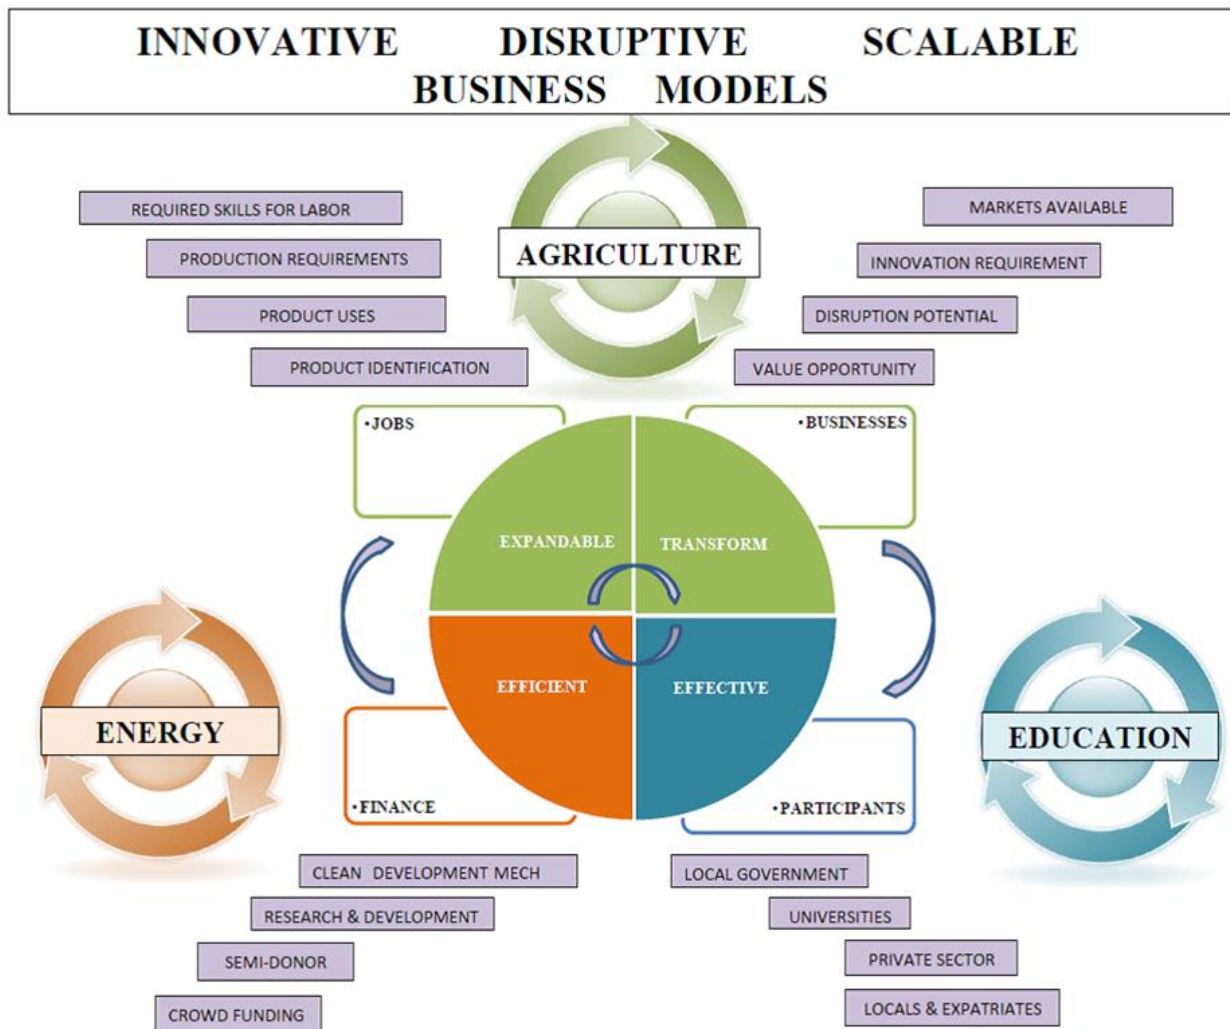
INNOVATIVE DISRUPTIVE SCALABLE BUSINESS MODELS

REQUIRED SKILLS FOR LABOR

PRODUCTION REQUIREMENTS

PRODUCT USES

PRODUCT IDENTIFICATION

AGRICULTURE

MARKETS AVAILABLE

INNOVATION REQUIREMENT

DISRUPTION POTENTIAL

VALUE OPPORTUNITY

•JOBS

•BUSINESSES

EXPANDABLE

TRANSFORM

EFFICIENT

EFFECTIVE

ENERGY

EDUCATION

•FINANCE

•PARTICIPANTS

CLEAN DEVELOPMENT MECH

RESEARCH & DEVELOPMENT

SEMI-DONOR

CROWD FUNDING

LOCAL GOVERNMENT

UNIVERSITIES

PRIVATE SECTOR

LOCALS & EXPATRIATES